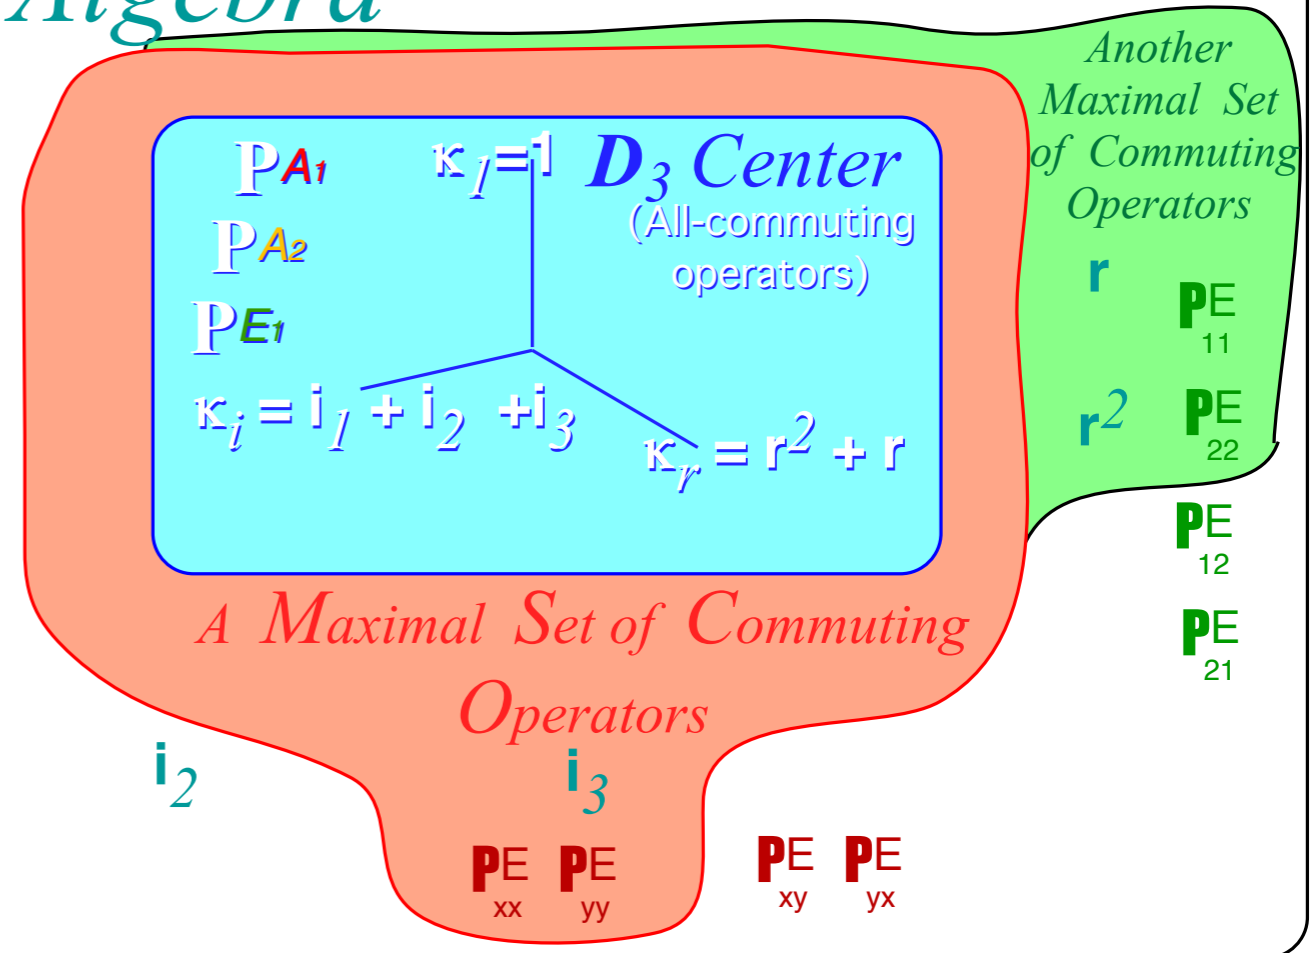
Algebra

Another Maximal Set of Commuting Operators

$P^{A_1}$ $\kappa_1 = 1$ $D_3$ Center

(All-commuting operators)

$P^{A_2}$

$P^{E_1}$

$\kappa_i = i_1 + i_2 + i_3$

$\kappa_r = r^2 + r$

r $P^E_{11}$

$r^2$ $P^E_{22}$

$P^E_{12}$

$P^E_{21}$

A Maximal Set of Commuting Operators

$i_2$ $i_3$

$P^E_{xx}$ $P^E_{yy}$ $P^E_{xy}$ $P^E_{yx}$